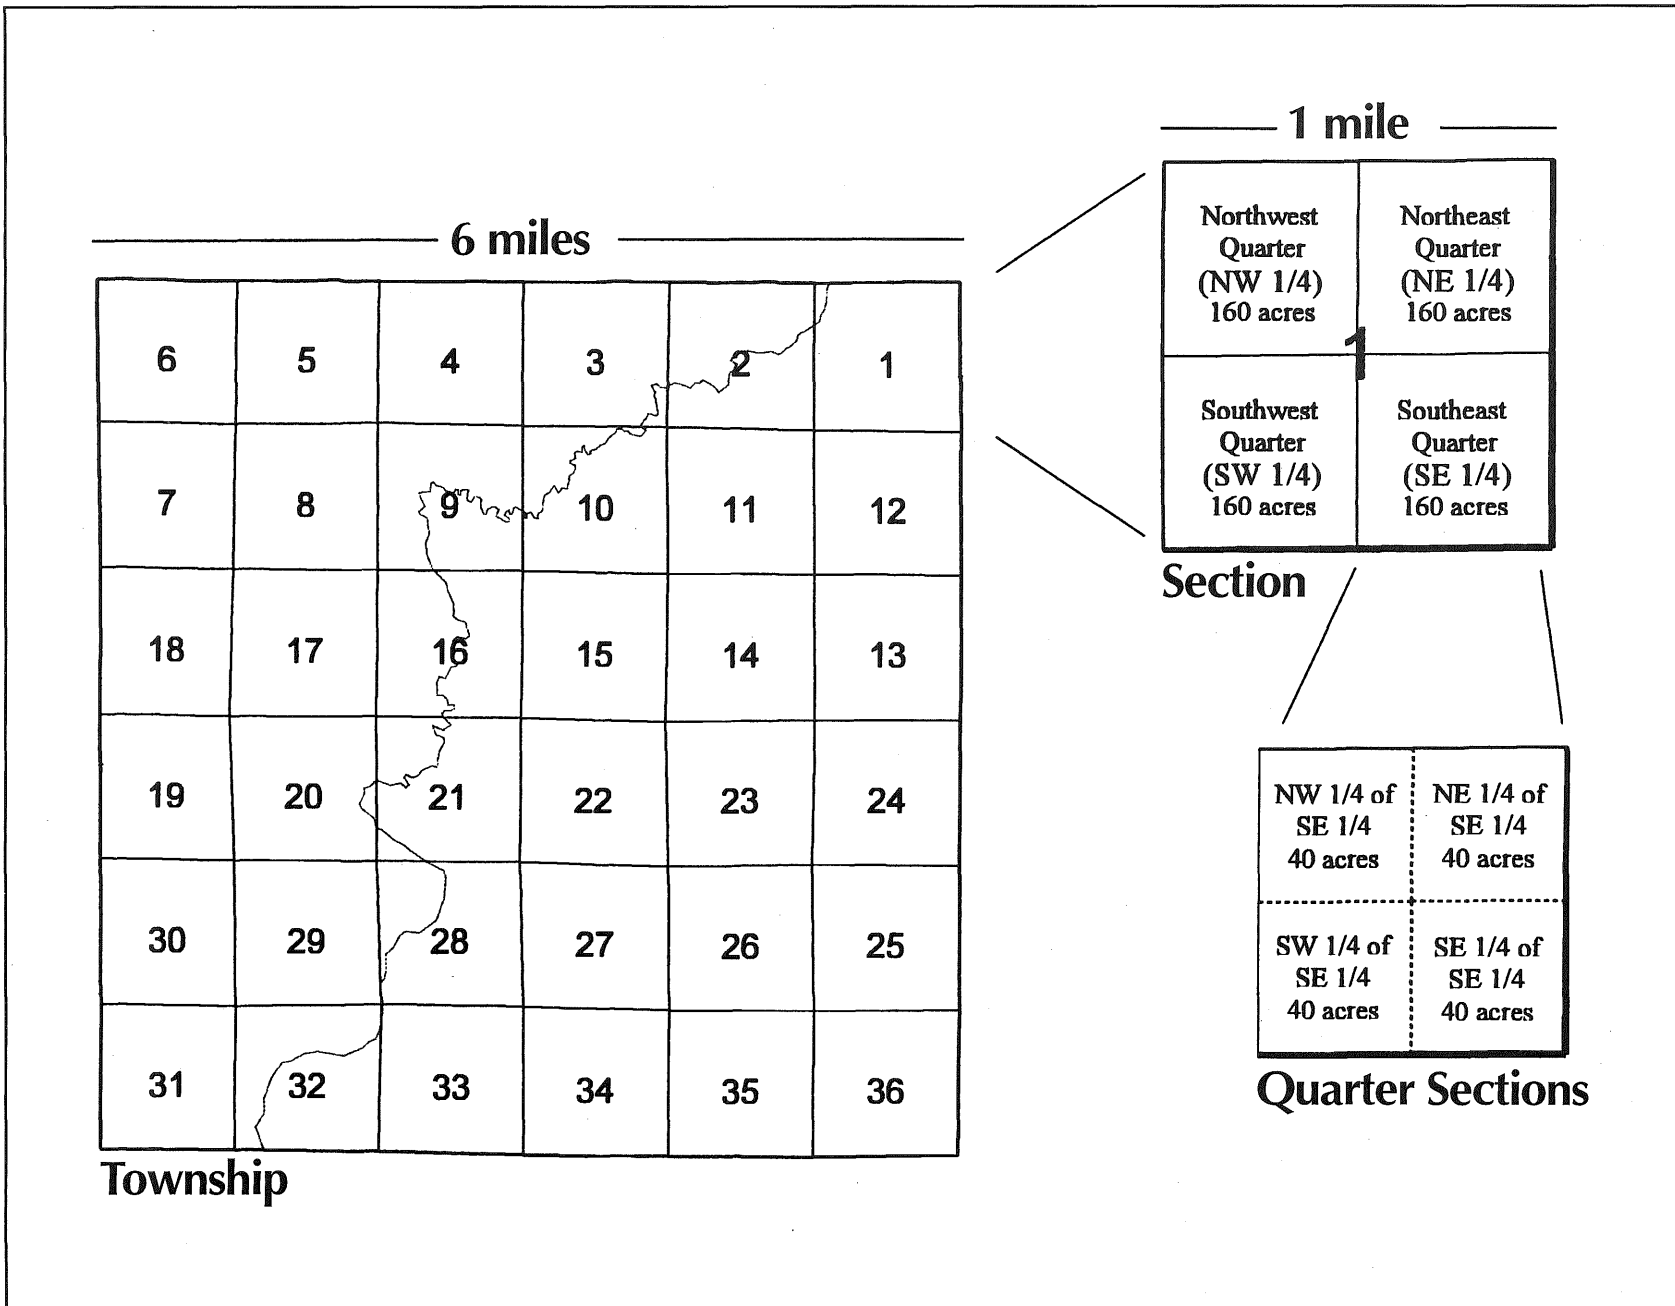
6 miles

| 6 | 5 | 4 | 3 | 2 | 1 |
|---|---|---|---|---|---|
| 7 | 8 | 9 | 10 | 11 | 12 |
| 18 | 17 | 16 | 15 | 14 | 13 |
| 19 | 20 | 21 | 22 | 23 | 24 |
| 30 | 29 | 28 | 27 | 26 | 25 |
| 31 | 32 | 33 | 34 | 35 | 36 |

Township

1 mile

| Northwest Quarter (NW 1/4) 160 acres | Northeast Quarter (NE 1/4) 160 acres |
|---|---|
| Southwest Quarter (SW 1/4) 160 acres | Southeast Quarter (SE 1/4) 160 acres |

1

Section

| NW 1/4 of SE 1/4 40 acres | NE 1/4 of SE 1/4 40 acres |
|---|---|
| SW 1/4 of SE 1/4 40 acres | SE 1/4 of SE 1/4 40 acres |

Quarter Sections